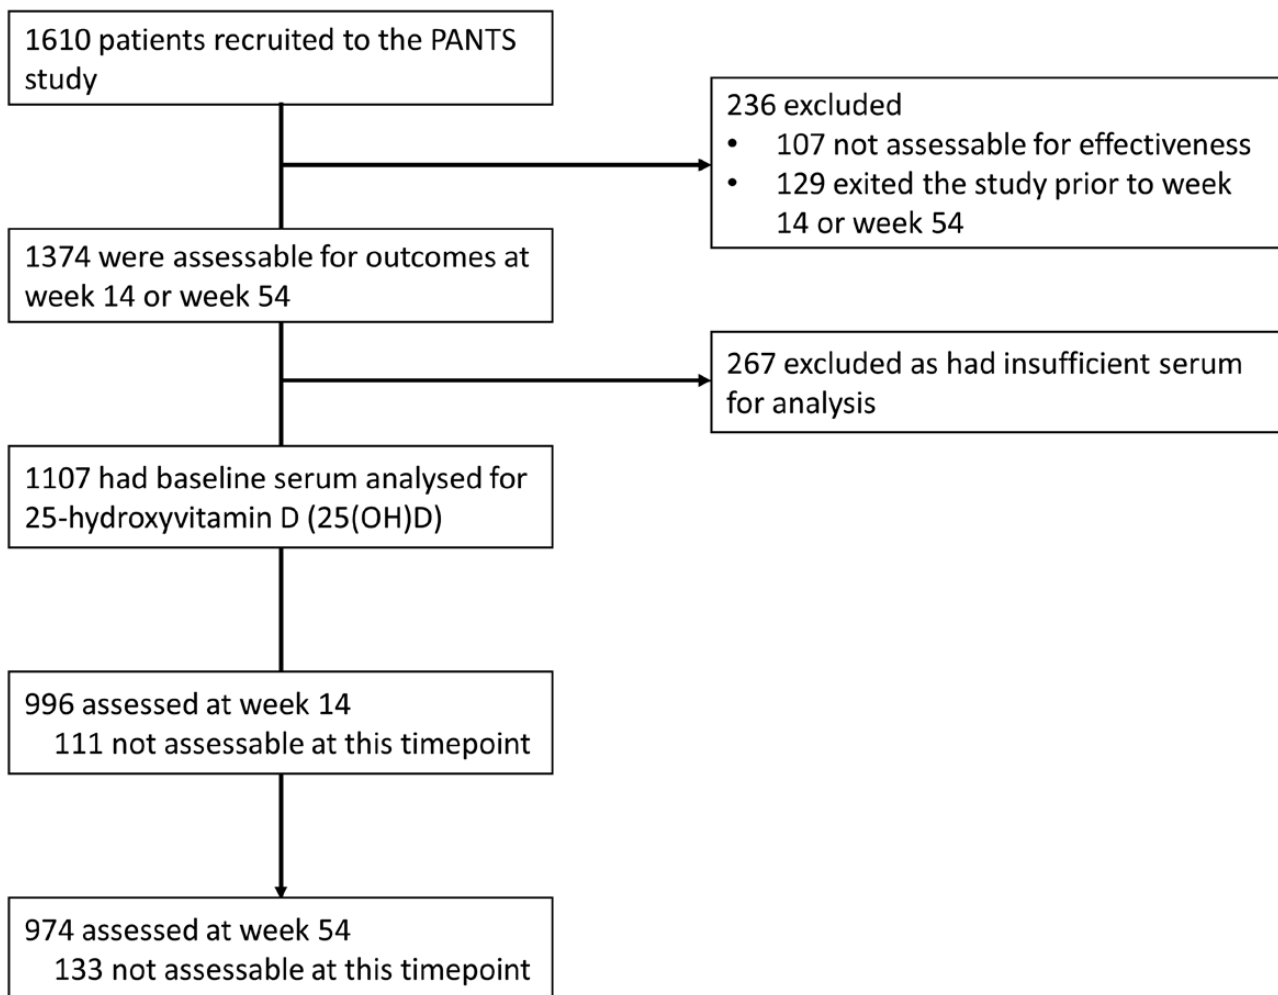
1610 patients recruited to the PANTS study

236 excluded
• 107 not assessable for effectiveness
• 129 exited the study prior to week 14 or week 54

1374 were assessable for outcomes at week 14 or week 54

267 excluded as had insufficient serum for analysis

1107 had baseline serum analysed for 25-hydroxyvitamin D (25(OH)D)

996 assessed at week 14
111 not assessable at this timepoint

974 assessed at week 54
133 not assessable at this timepoint